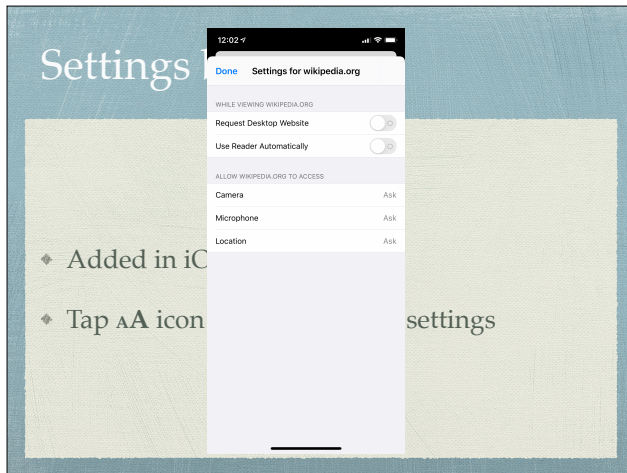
Settings I

12:02

Done Settings for wikipedia.org

WHILE VIEWING WIKIPEDIA.ORG

Request Desktop Website

Use Reader Automatically

ALLOW WIKIPEDIA.ORG TO ACCESS

Camera Ask

Microphone Ask

Location Ask

Added in iC

Tap AA icon settings